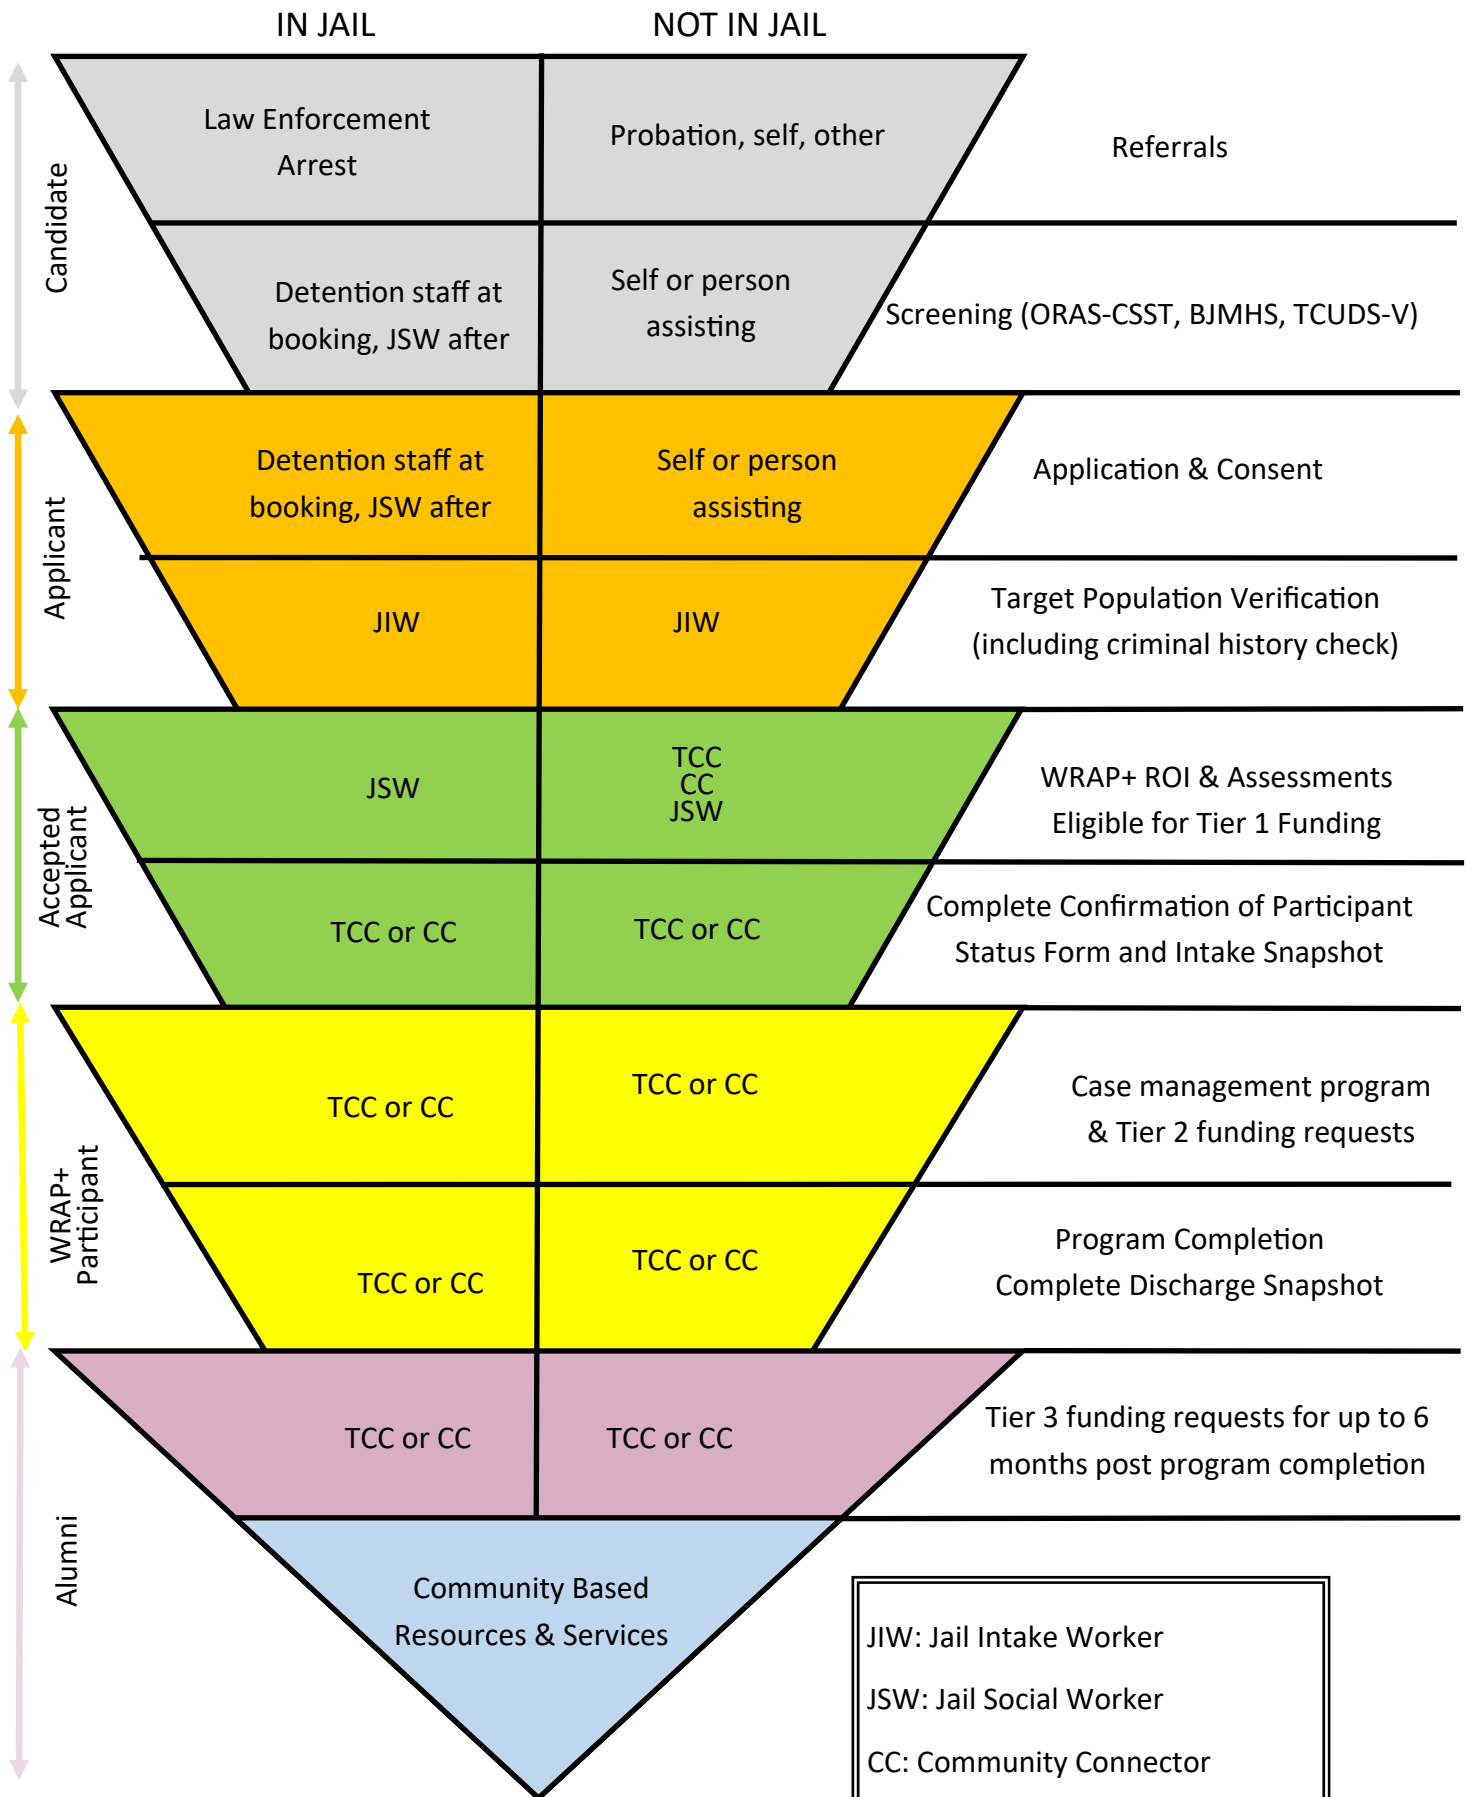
IN JAIL

NOT IN JAIL

Candidate

Law Enforcement Arrest

Probation, self, other

Referrals

Detention staff at booking, JSW after

Self or person assisting

Screening (ORAS-CSST, BJMHS, TCUDS-V)

Applicant

Detention staff at booking, JSW after

Self or person assisting

Application & Consent

JIW

JIW

Target Population Verification (including criminal history check)

Accepted Applicant

JSW

TCC
CC
JSW

WRAP+ ROI & Assessments
Eligible for Tier 1 Funding

TCC or CC

TCC or CC

Complete Confirmation of Participant Status Form and Intake Snapshot

WRAP+ Participant

TCC or CC

TCC or CC

Case management program & Tier 2 funding requests

TCC or CC

TCC or CC

Program Completion
Complete Discharge Snapshot

Alumni

TCC or CC

TCC or CC

Tier 3 funding requests for up to 6 months post program completion

Community Based Resources & Services

JIW: Jail Intake Worker

JSW: Jail Social Worker

CC: Community Connector